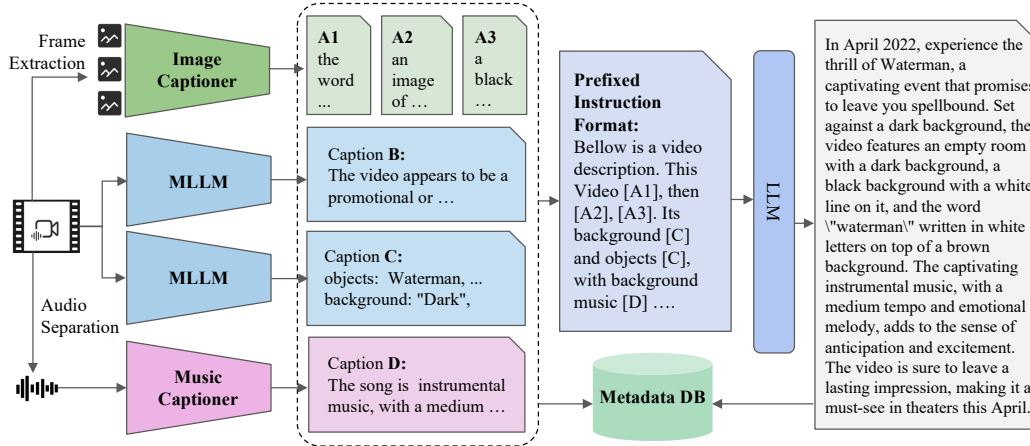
Frame Extraction

Image Captioner

A1 the word ...

A2 an image of …

A3 a black …

MLLM

Caption **B:** The video appears to be a promotional or …

MLLM

Caption **C:** objects: Waterman, ... background: "Dark",

Audio Separation

Music Captioner

Caption **D:** The song is instrumental music, with a medium …

**Prefixed Instruction Format:** Bellow is a video description. This Video [A1], then [A2], [A3]. Its background [C] and objects [C], with background music [D] ….

LLM

Metadata DB

In April 2022, experience the thrill of Waterman, a captivating event that promises to leave you spellbound. Set against a dark background, the video features an empty room with a dark background, a black background with a white line on it, and the word \"waterman\" written in white letters on top of a brown background. The captivating instrumental music, with a medium tempo and emotional melody, adds to the sense of anticipation and excitement. The video is sure to leave a lasting impression, making it a must-see in theaters this April.